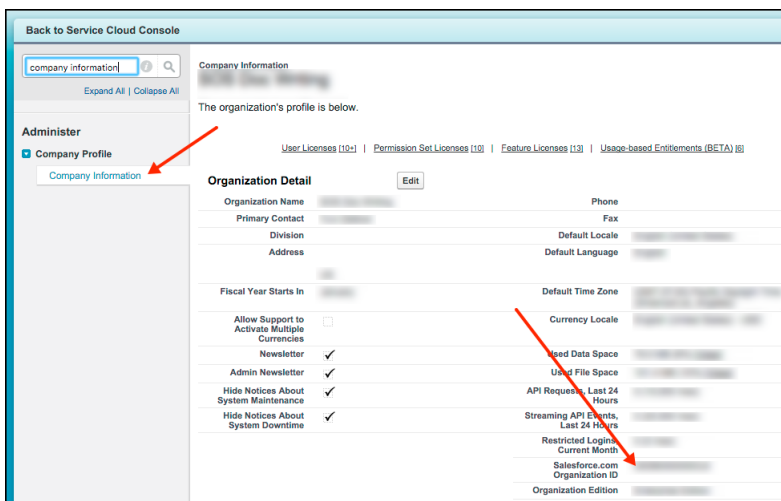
Back to Service Cloud Console

company information

Expand All | Collapse All

Administer

Company Profile

Company Information

Company Information

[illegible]

The organization's profile is below.

User Licenses [10+] | Permission Set Licenses [10] | Feature Licenses [13] | Usage-based Entitlements (BETA) [6]

Organization Detail

Edit

| | | | |
|---|---|---|---|
| Organization Name | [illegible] | Phone | |
| Primary Contact | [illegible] | Fax | |
| Division | | Default Locale | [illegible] |
| Address | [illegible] | Default Language | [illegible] |
| Fiscal Year Starts In | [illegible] | Default Time Zone | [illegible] |
| Allow Support to Activate Multiple Currencies | | Currency Locale | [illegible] |
| Newsletter | ✓ | Used Data Space | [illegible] |
| Admin Newsletter | ✓ | Used File Space | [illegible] |
| Hide Notices About System Maintenance | ✓ | API Requests, Last 24 Hours | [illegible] |
| Hide Notices About System Downtime | ✓ | Streaming API Events, Last 24 Hours | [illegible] |
| | | Restricted Logins, Current Month | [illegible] |
| | | Salesforce.com Organization ID | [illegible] |
| | | Organization Edition | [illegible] |